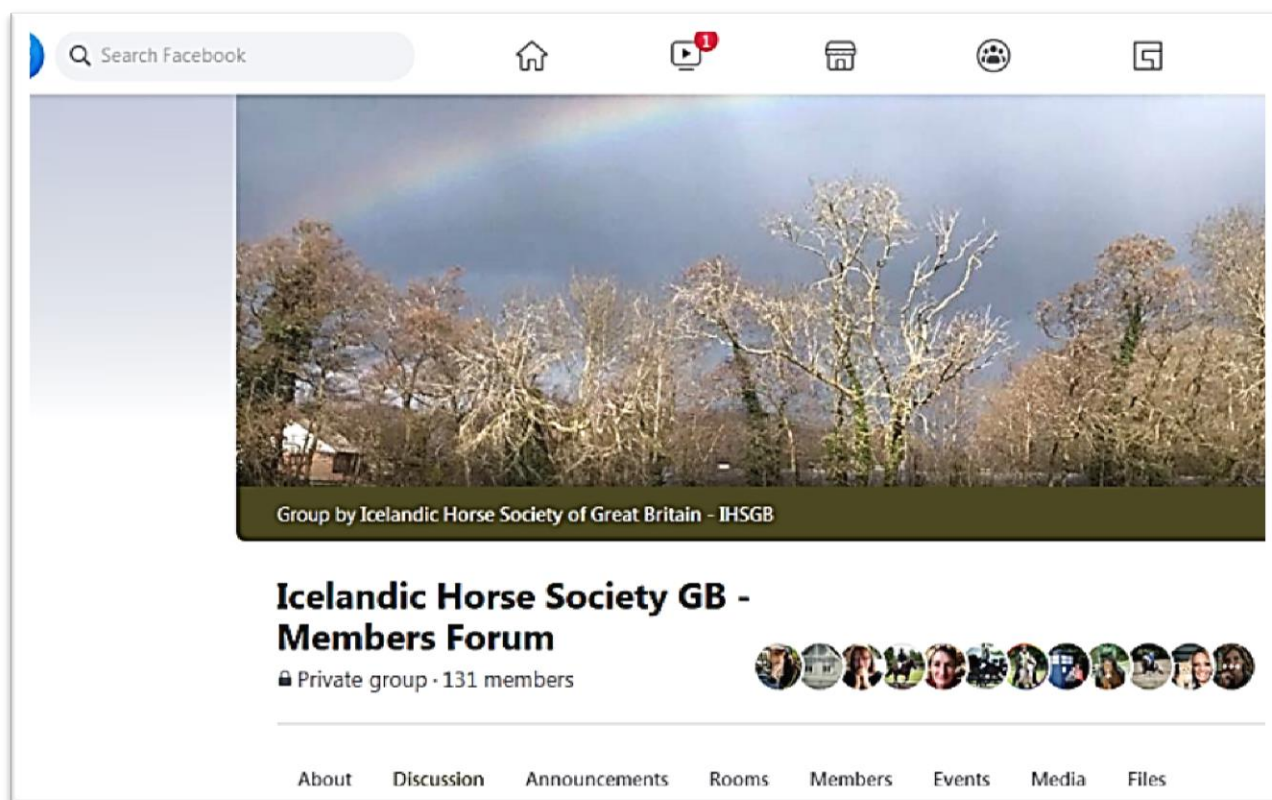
Search Facebook

1

Group by Icelandic Horse Society of Great Britain - IHSGB

Icelandic Horse Society GB - Members Forum

Private group · 131 members

About Discussion Announcements Rooms Members Events Media Files